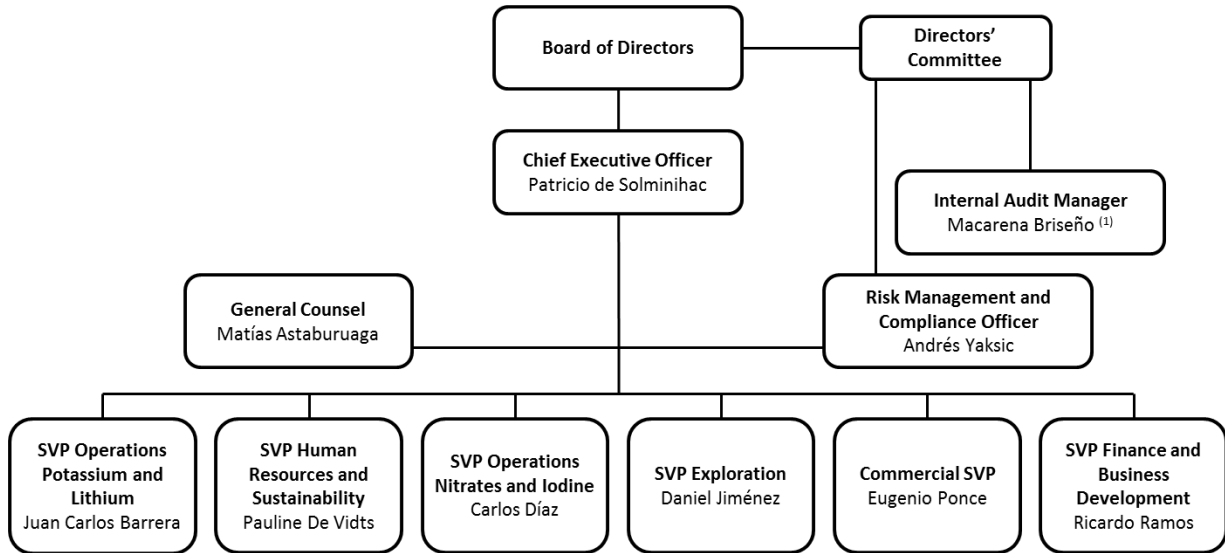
Board of Directors

Directors' Committee

Chief Executive Officer
Patricio de Solminihac

Internal Audit Manager
Macarena Briseño $^{(1)}$

General Counsel
Matías Astaburuaga

Risk Management and Compliance Officer
Andrés Yaksic

SVP Operations Potassium and Lithium
Juan Carlos Barrera

SVP Human Resources and Sustainability
Pauline De Vidts

SVP Operations Nitrates and Iodine
Carlos Díaz

SVP Exploration
Daniel Jiménez

Commercial SVP
Eugenio Ponce

SVP Finance and Business Development
Ricardo Ramos